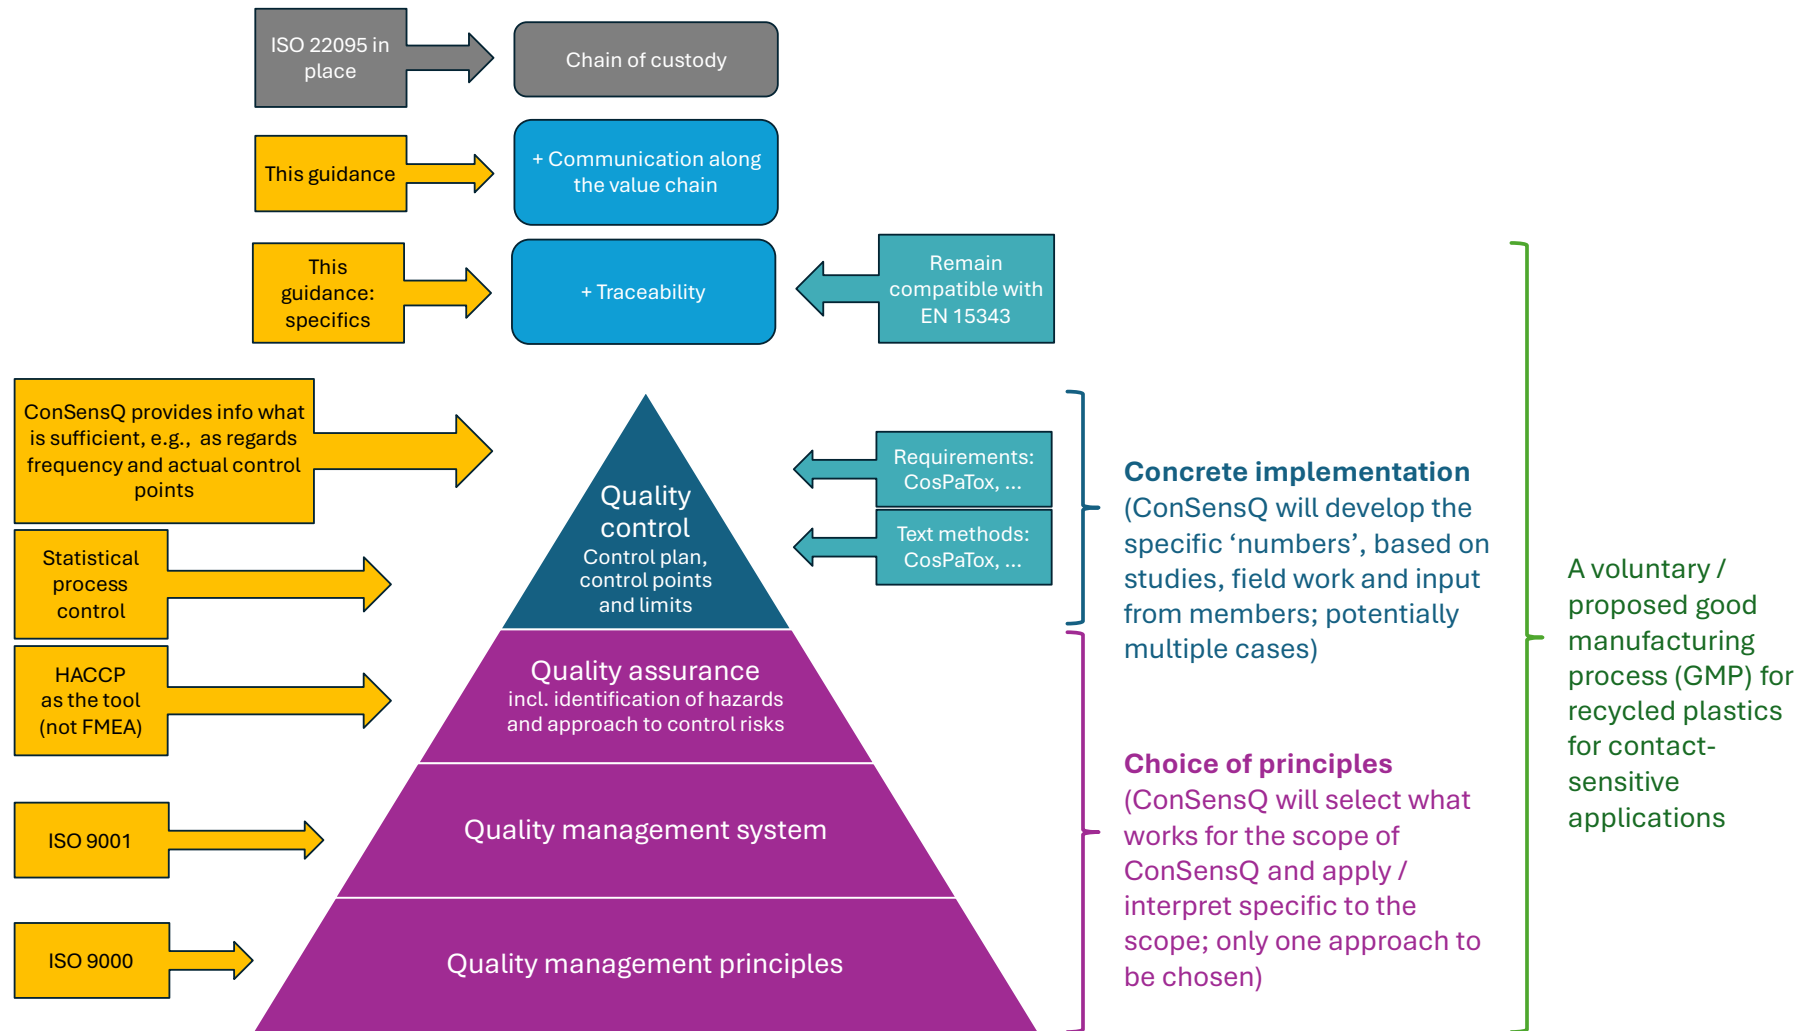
ISO 22095 in place

Chain of custody

This guidance

+ Communication along the value chain

This guidance: specifics

+ Traceability

Remain compatible with EN 15343

ConSensQ provides info what is sufficient, e.g., as regards frequency and actual control points

Quality control
Control plan, control points and limits

Requirements: CosPaTox, ...

Text methods: CosPaTox, ...

Concrete implementation
(ConSensQ will develop the specific 'numbers', based on studies, field work and input from members; potentially multiple cases)

Statistical process control

HACCP as the tool (not FMEA)

Quality assurance
incl. identification of hazards and approach to control risks

A voluntary / proposed good manufacturing process (GMP) for recycled plastics for contact-sensitive applications

ISO 9001

Quality management system

Choice of principles
(ConSensQ will select what works for the scope of ConSensQ and apply / interpret specific to the scope; only one approach to be chosen)

ISO 9000

Quality management principles